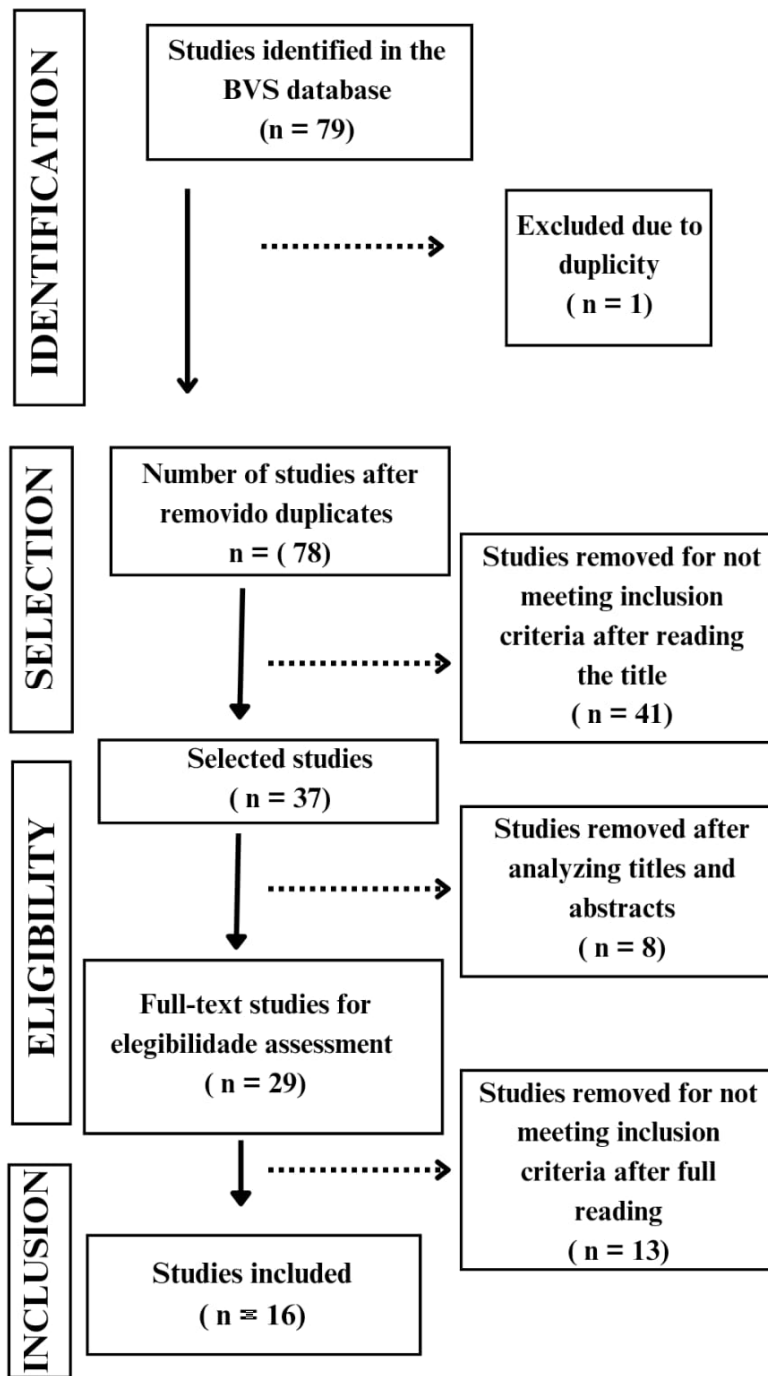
IDENTIFICATION

Studies identified in the BVS database (n = 79)

Excluded due to duplicity ( n = 1)

SELECTION

Number of studies after removido duplicates n = ( 78)

Studies removed for not meeting inclusion criteria after reading the title ( n = 41)

Selected studies ( n = 37)

ELIGIBILITY

Studies removed after analyzing titles and abstracts ( n = 8)

Full-text studies for elegibilidade assessment ( n = 29)

Studies removed for not meeting inclusion criteria after full reading ( n = 13)

INCLUSION

Studies included ( n = 16)